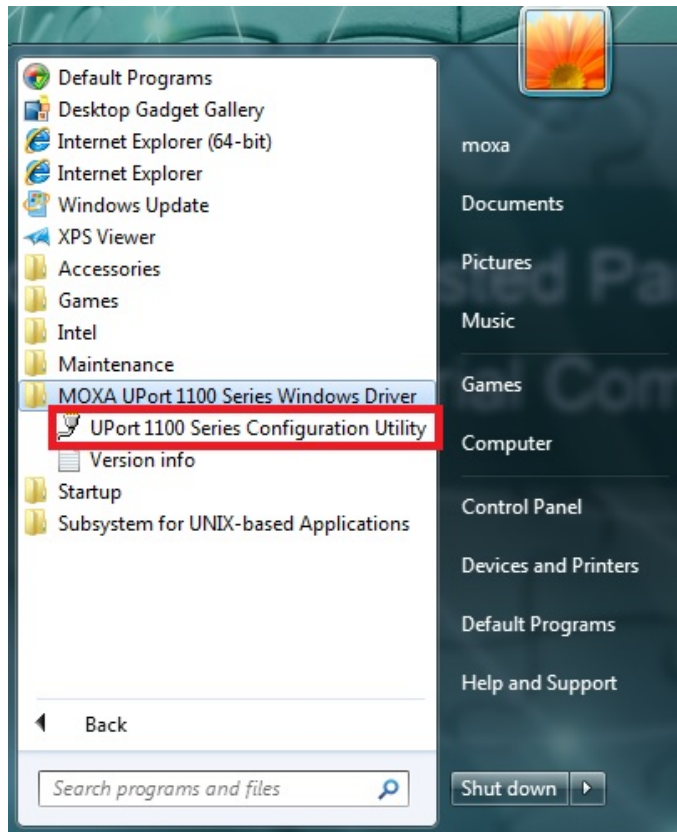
Default Programs
Desktop Gadget Gallery
Internet Explorer (64-bit)
Internet Explorer
Windows Update
XPS Viewer
Accessories
Games
Intel
Maintenance
MOXA UPort 1100 Series Windows Driver
UPort 1100 Series Configuration Utility
Version info
Startup
Subsystem for UNIX-based Applications

Back

Search programs and files

moxa
Documents
Pictures
Music
Games
Computer
Control Panel
Devices and Printers
Default Programs
Help and Support

Shut down